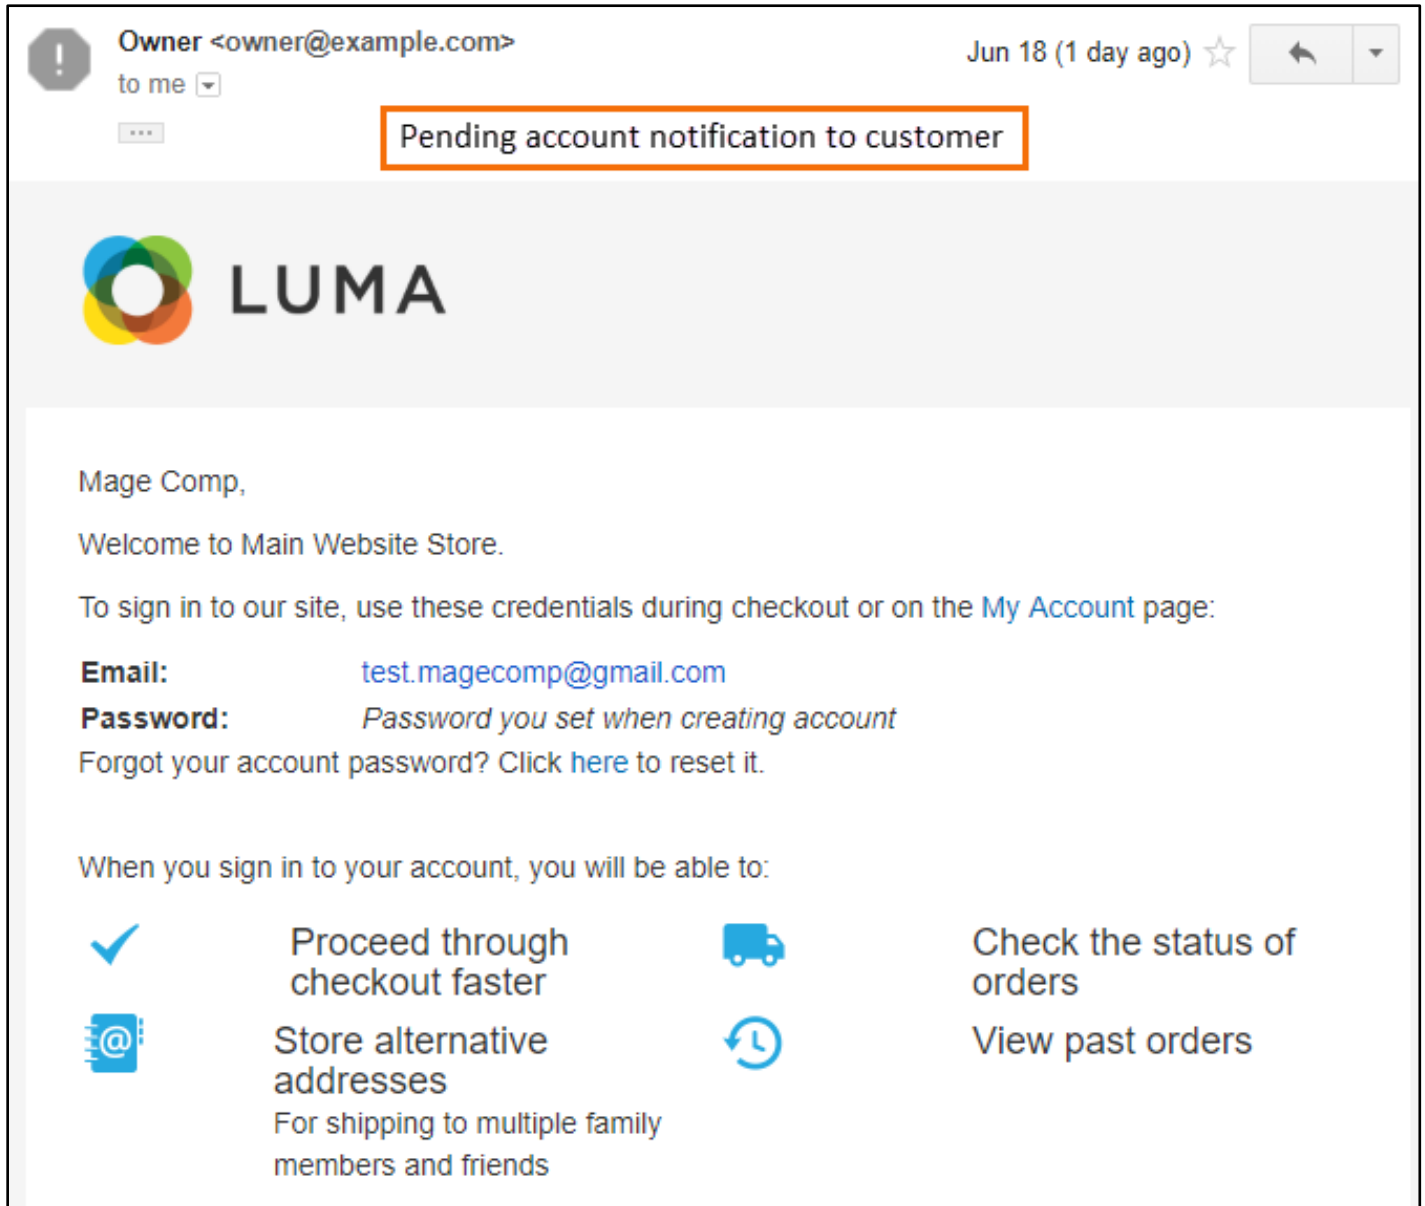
Owner <owner@example.com>
to me

Jun 18 (1 day ago)

Pending account notification to customer

LUMA

Mage Comp,

Welcome to Main Website Store.

To sign in to our site, use these credentials during checkout or on the My Account page:

**Email:** test.magecomp@gmail.com
**Password:** *Password you set when creating account*
Forgot your account password? Click here to reset it.

When you sign in to your account, you will be able to:

Proceed through checkout faster

Check the status of orders

Store alternative addresses
For shipping to multiple family members and friends

View past orders